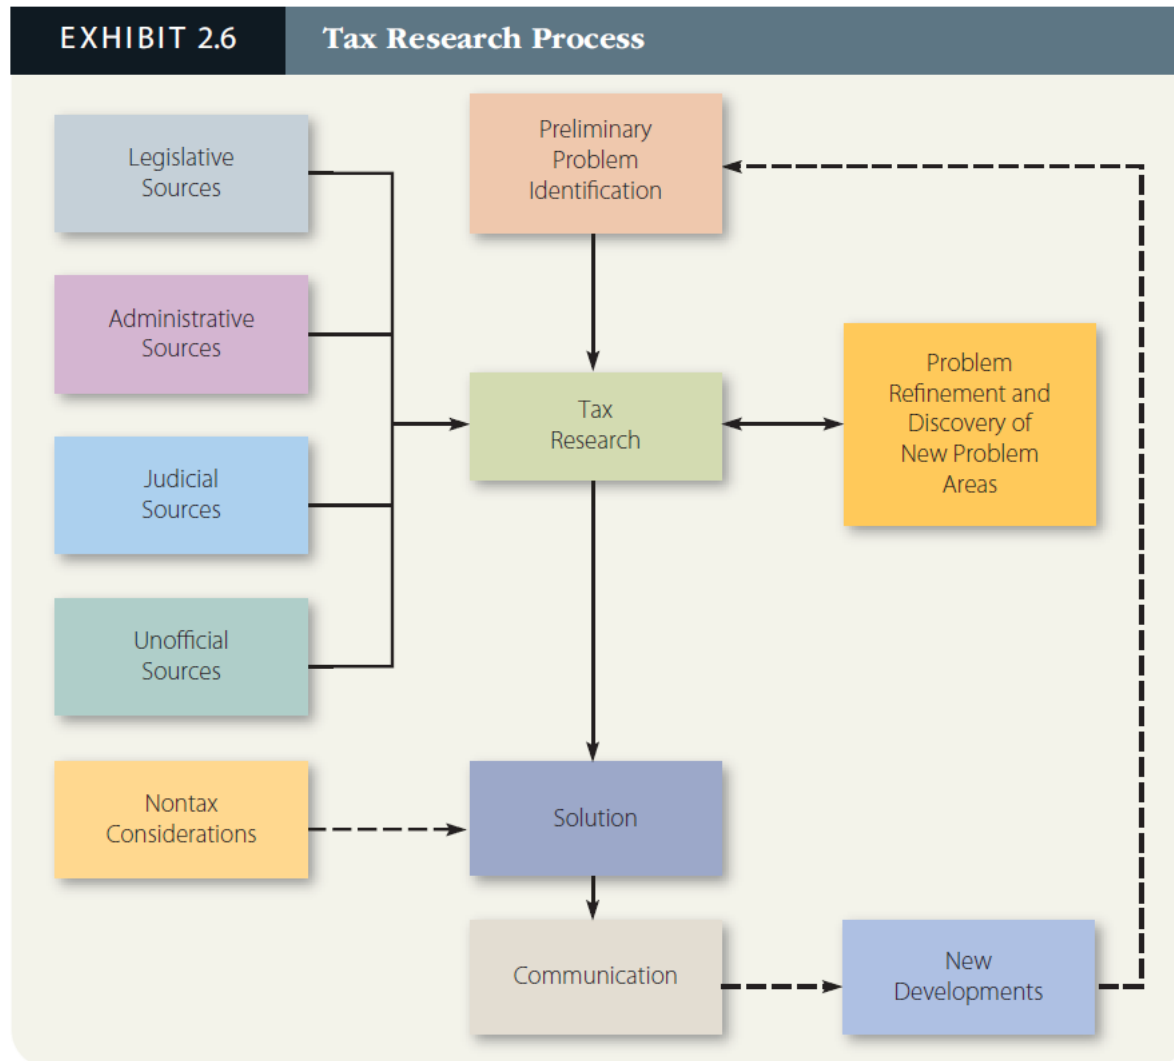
EXHIBIT 2.6

Tax Research Process

Legislative Sources

Administrative Sources

Judicial Sources

Unofficial Sources

Nontax Considerations

Preliminary Problem Identification

Tax Research

Problem Refinement and Discovery of New Problem Areas

Solution

Communication

New Developments